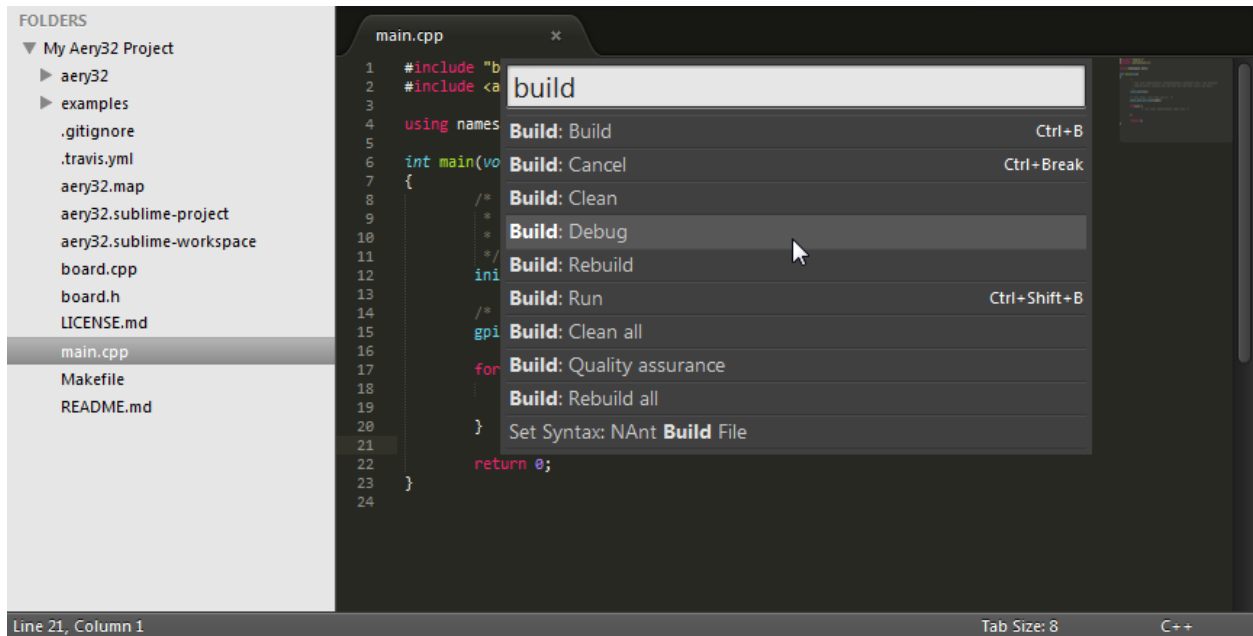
FOLDERS
▼ My Aery32 Project
▶ aery32
▶ examples
.gitignore
.travis.yml
aery32.map
aery32.sublime-project
aery32.sublime-workspace
board.cpp
board.h
LICENSE.md
main.cpp
Makefile
README.md

main.cpp ×

1 #include "b
2 #include <a
3
4 using names
5
6 int main(vo
7 {
8 /*
9 *
10 *
11 */
12 ini
13
14 /*
15 gpi
16
17 for
18
19
20 }
21
22 return 0;
23 }
24

build

Build: Build Ctrl+B
Build: Cancel Ctrl+Break
Build: Clean
Build: Debug
Build: Rebuild
Build: Run Ctrl+Shift+B
Build: Clean all
Build: Quality assurance
Build: Rebuild all
Set Syntax: NAnt Build File

Line 21, Column 1
Tab Size: 8
C++